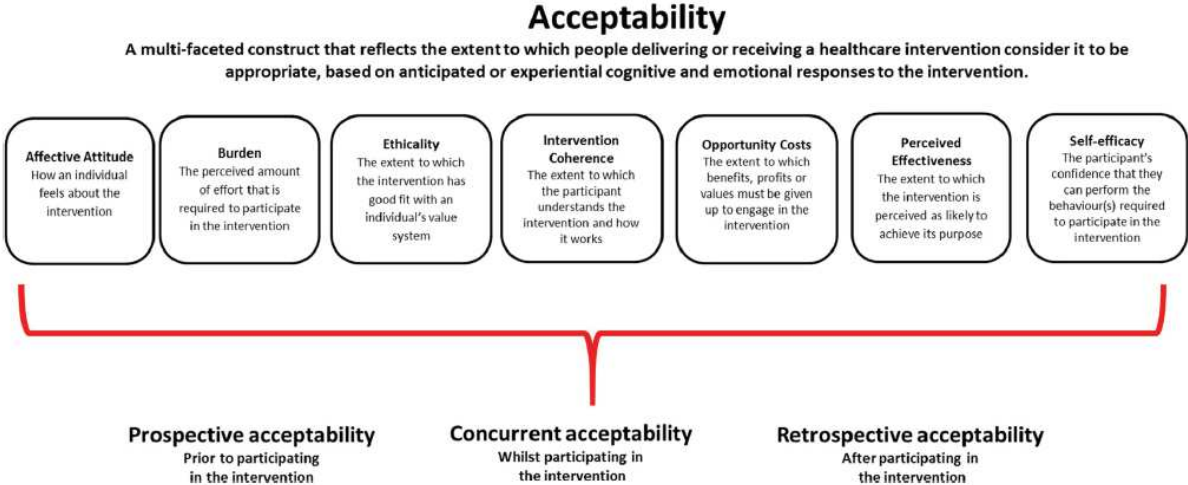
Acceptability

A multi-faceted construct that reflects the extent to which people delivering or receiving a healthcare intervention consider it to be appropriate, based on anticipated or experiential cognitive and emotional responses to the intervention.

Affective Attitude
How an individual feels about the intervention

Burden
The perceived amount of effort that is required to participate in the intervention

Ethicality
The extent to which the intervention has good fit with an individual's value system

Intervention Coherence
The extent to which the participant understands the intervention and how it works

Opportunity Costs
The extent to which benefits, profits or values must be given up to engage in the intervention

Perceived Effectiveness
The extent to which the intervention is perceived as likely to achieve its purpose

Self-efficacy
The participant's confidence that they can perform the behaviour(s) required to participate in the intervention

Prospective acceptability
Prior to participating in the intervention

Concurrent acceptability
Whilst participating in the intervention

Retrospective acceptability
After participating in the intervention